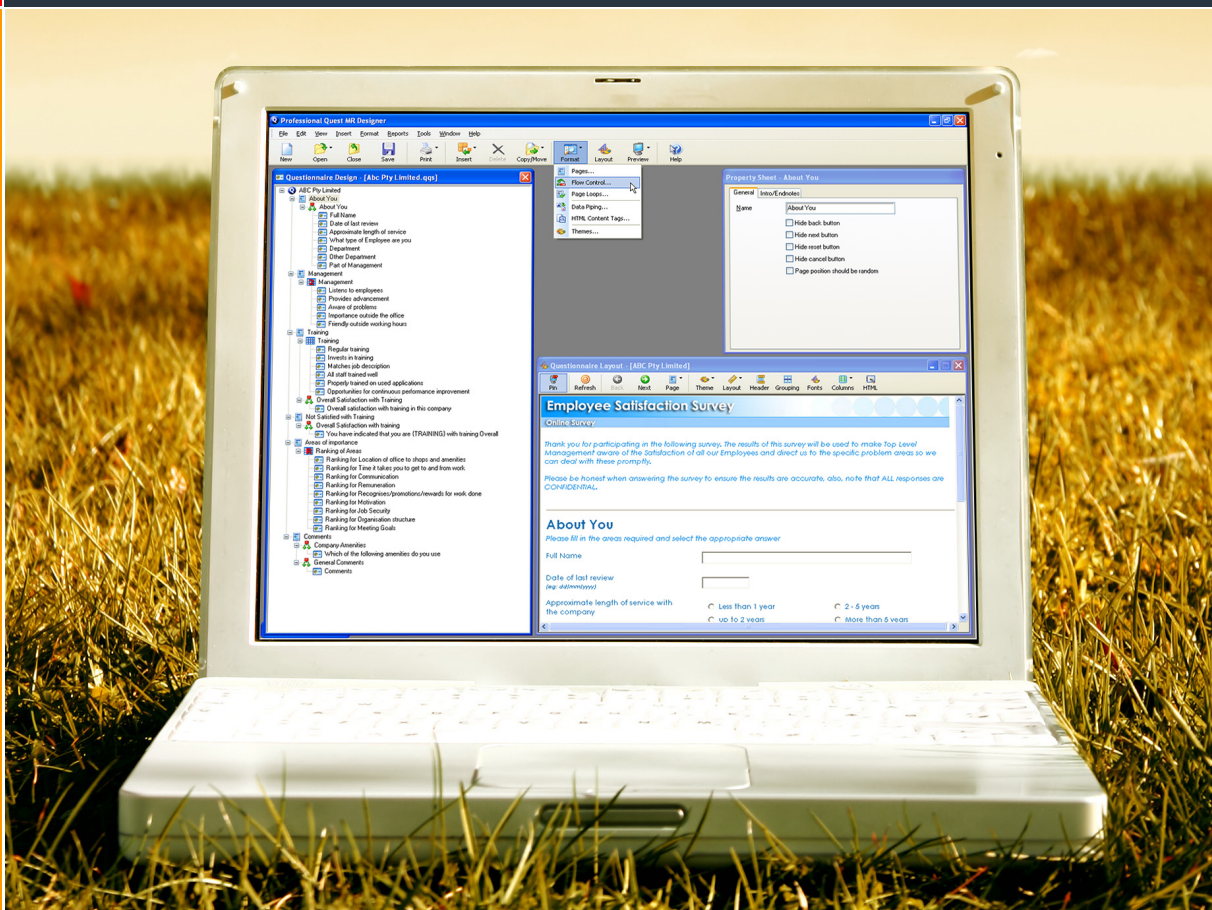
Professional Quest MR Designer

File Edit View Insert Format Reports Tools Window Help

New Open Close Save Print Insert Delete Copy/Move Format Layout Preview Help

Pages...
Flow Control...
Page Loops...
Data Piping...
HTML Content Tags...
Themes...

Questionnaire Design - [Abc Pty Limited.qqs]

ABC Pty Limited
About You
About You
Full Name
Date of last review
Approximate length of service
What type of Employee are you
Department
Other Department
Part of Management
Management
Management
Listens to employees
Provides advancement
Aware of problems
Importance outside the office
Friendly outside working hours
Training
Training
Regular training
Invests in training
Matches job description
All staff trained well
Properly trained on used applications
Opportunities for continuous performance improvement
Overall Satisfaction with Training
Overall satisfaction with training in this company
Not Satisfied with Training
Overall Satisfaction with training
You have indicated that you are {TRAINING} with training Overall
Areas of importance
Ranking of Areas
Ranking for Location of office to shops and amenities
Ranking for Time it takes you to get to and from work
Ranking for Communication
Ranking for Remuneration
Ranking for Recognises/promotions/rewards for work done
Ranking for Motivation
Ranking for Job Security
Ranking for Organisation structure
Ranking for Meeting Goals
Comments
Company Amenities
Which of the following amenities do you use
General Comments
Comments

Property Sheet - About You

General Intro/Endnotes

Name About You

Hide back button
Hide next button
Hide reset button
Hide cancel button
Page position should be random

Questionnaire Layout - [ABC Pty Limited]

Pin Refresh Back Next Page Theme Layout Header Grouping Fonts Columns HTML

Employee Satisfaction Survey

Online Survey

Thank you for participating in the following survey. The results of this survey will be used to make Top Level Management aware of the Satisfaction of all our Employees and direct us to the specific problem areas so we can deal with these promptly.

Please be honest when answering the survey to ensure the results are accurate, also, note that ALL responses are CONFIDENTIAL.

About You

Please fill in the areas required and select the appropriate answer

Full Name

Date of last review
(eg: dd/mm/yyyy)

Approximate length of service with the company

Less than 1 year
2 - 5 years
up to 2 years
More than 5 years